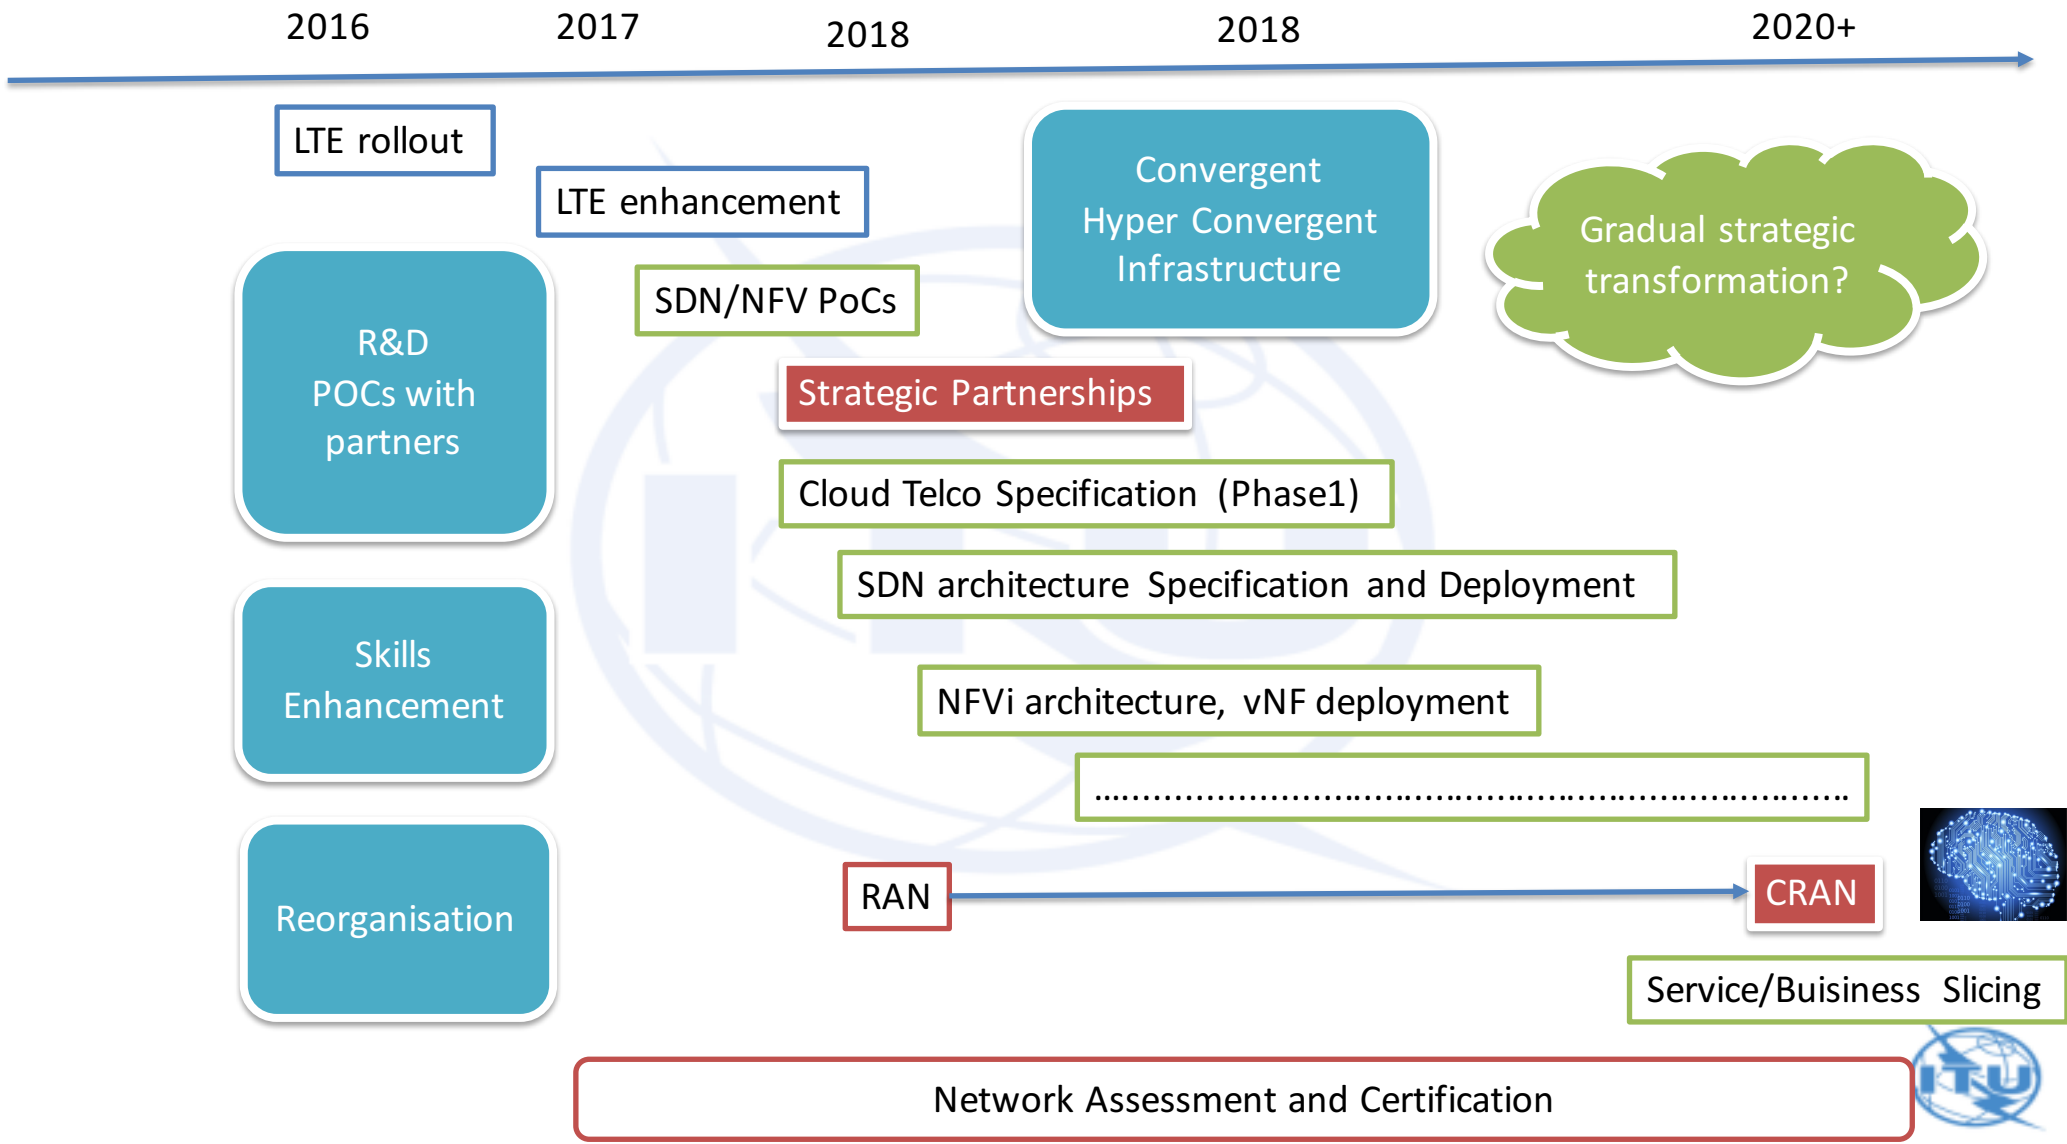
2016 2017 2018 2018 2020+

LTE rollout

LTE enhancement

Convergent Hyper Convergent Infrastructure

Gradual strategic transformation?

R&D POCs with partners

SDN/NFV PoCs

Strategic Partnerships

Cloud Telco Specification (Phase1)

SDN architecture Specification and Deployment

Skills Enhancement

NFVi architecture, vNF deployment

……………………………………………………………

Reorganisation

RAN

CRAN

Service/Buisiness Slicing

Network Assessment and Certification

ITU